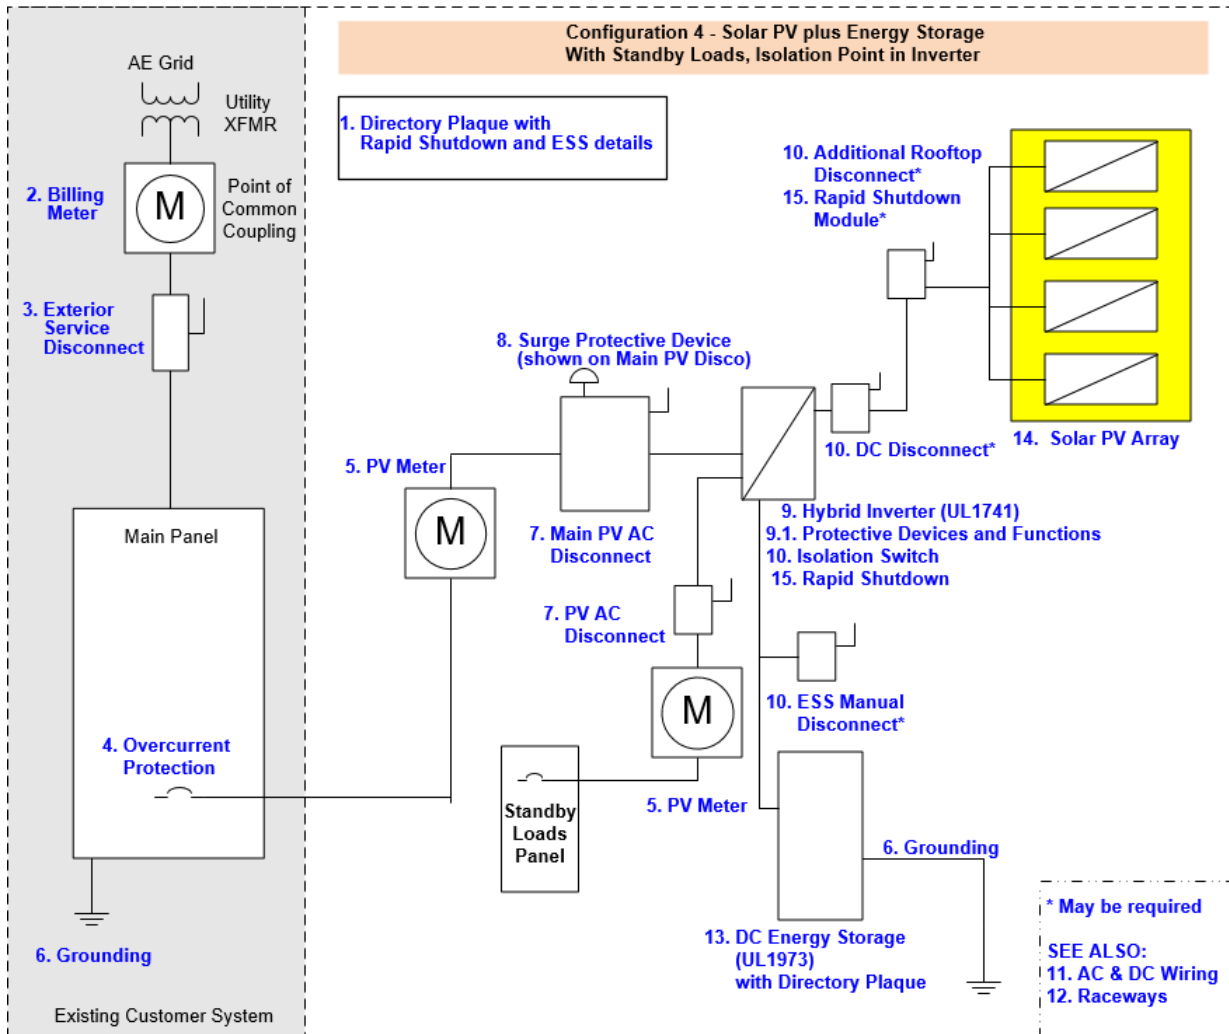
Configuration 4 - Solar PV plus Energy Storage
With Standby Loads, Isolation Point in Inverter

AE Grid

Utility XFMR

2. Billing Meter

M

Point of Common Coupling

3. Exterior Service Disconnect

Main Panel

4. Overcurrent Protection

6. Grounding

Existing Customer System

1. Directory Plaque with Rapid Shutdown and ESS details

10. Additional Rooftop Disconnect*
15. Rapid Shutdown Module*

8. Surge Protective Device (shown on Main PV Disco)

5. PV Meter

M

7. Main PV AC Disconnect

10. DC Disconnect*

14. Solar PV Array

9. Hybrid Inverter (UL1741)
9.1. Protective Devices and Functions
10. Isolation Switch
15. Rapid Shutdown

7. PV AC Disconnect

M

10. ESS Manual Disconnect*

Standby Loads Panel

5. PV Meter

6. Grounding

13. DC Energy Storage (UL1973) with Directory Plaque

* May be required

SEE ALSO:
11. AC & DC Wiring
12. Raceways